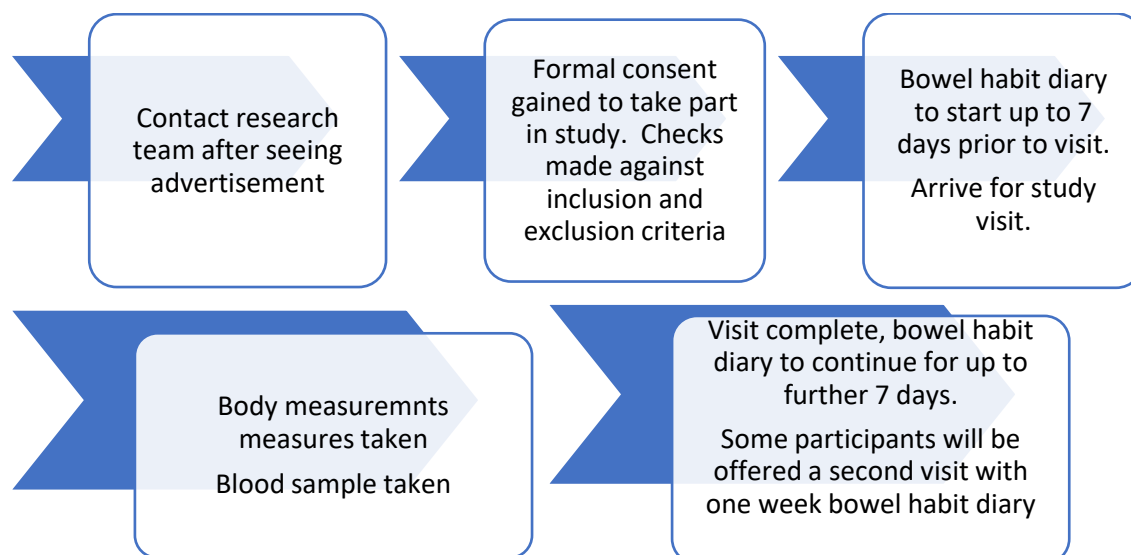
Contact research team after seeing advertisement

Formal consent gained to take part in study. Checks made against inclusion and exclusion criteria

Bowel habit diary to start up to 7 days prior to visit.

Arrive for study visit.

Body measuremnts measures taken

Blood sample taken

Visit complete, bowel habit diary to continue for up to further 7 days.

Some participants will be offered a second visit with one week bowel habit diary